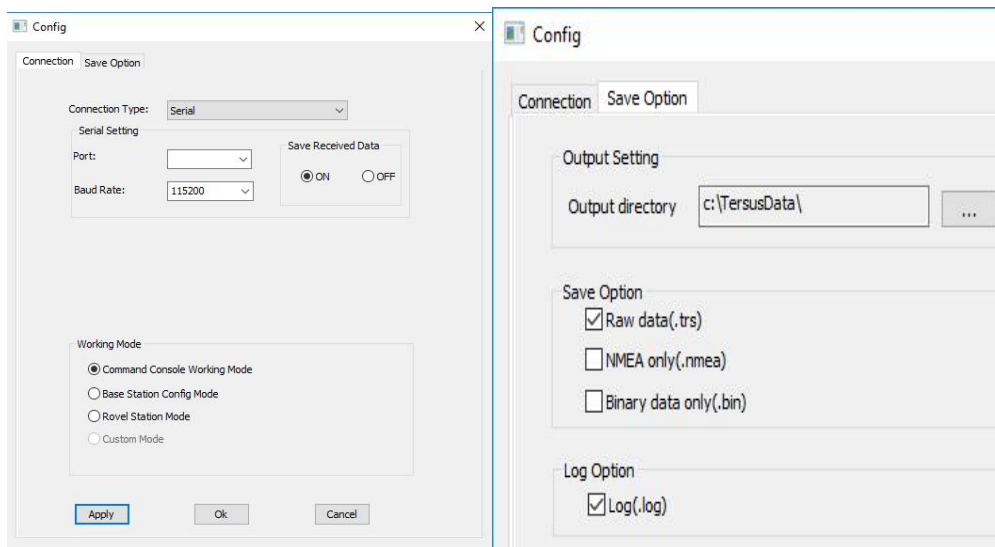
Config

Connection | Save Option

Connection Type: Serial

Serial Setting

Port:

Baud Rate: 115200

Save Received Data

ON OFF

Working Mode

Command Console Working Mode

Base Station Config Mode

Rovel Station Mode

Custom Mode

Apply | Ok | Cancel

Config

Connection | Save Option

Output Setting

Output directory c:\TersusData\ ...

Save Option

Raw data(.trs)

NMEA only(.nmea)

Binary data only(.bin)

Log Option

Log(.log)